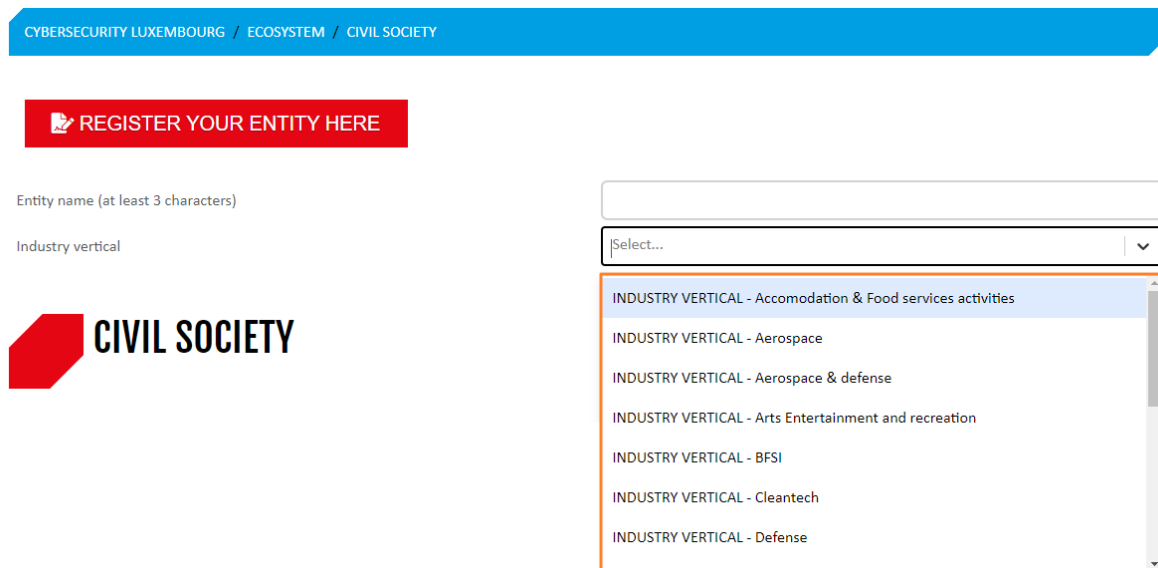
CYBERSECURITY LUXEMBOURG / ECOSYSTEM / CIVIL SOCIETY

REGISTER YOUR ENTITY HERE

Entity name (at least 3 characters)

Industry vertical

Select...

CIVIL SOCIETY

INDUSTRY VERTICAL - Accomodation & Food services activities
INDUSTRY VERTICAL - Aerospace
INDUSTRY VERTICAL - Aerospace & defense
INDUSTRY VERTICAL - Arts Entertainment and recreation
INDUSTRY VERTICAL - BFSI
INDUSTRY VERTICAL - Cleantech
INDUSTRY VERTICAL - Defense